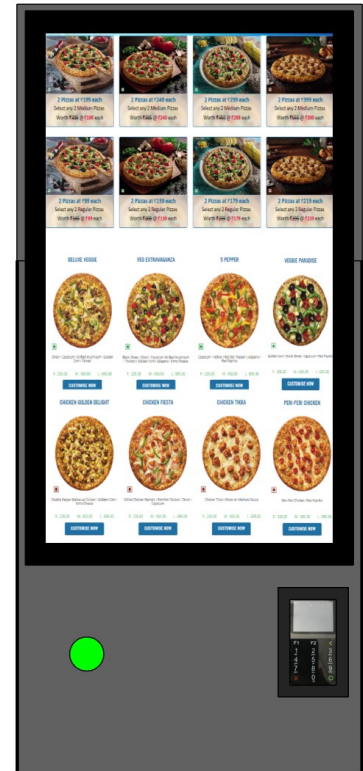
2 Pizzas at ₹199 each
Select any 2 Medium Pizzas
Worth ₹398 @ ₹398 each

2 Pizzas at ₹249 each
Select any 2 Medium Pizzas
Worth ₹498 @ ₹498 each

2 Pizzas at ₹299 each
Select any 2 Medium Pizzas
Worth ₹598 @ ₹598 each

2 Pizzas at ₹399 each
Select any 2 Medium Pizzas
Worth ₹798 @ ₹798 each

2 Pizzas at ₹99 each
Select any 2 Regular Pizzas
Worth ₹198 @ ₹198 each

2 Pizzas at ₹139 each
Select any 2 Regular Pizzas
Worth ₹278 @ ₹278 each

2 Pizzas at ₹179 each
Select any 2 Regular Pizzas
Worth ₹358 @ ₹358 each

2 Pizzas at ₹219 each
Select any 2 Regular Pizzas
Worth ₹438 @ ₹438 each

DELUXE VEGGIE
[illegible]
CUSTOMISE NOW

VEG EXTRAVAGANZA
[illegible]
CUSTOMISE NOW

5 PEPPER
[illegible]
CUSTOMISE NOW

VEGGIE PARADISE
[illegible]
CUSTOMISE NOW

CHICKEN GOLDEN DELIGHT
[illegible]
CUSTOMISE NOW

CHICKEN FIESTA
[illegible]
CUSTOMISE NOW

CHICKEN TIKKA
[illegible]
CUSTOMISE NOW

PERI-PERI CHICKEN
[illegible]
CUSTOMISE NOW